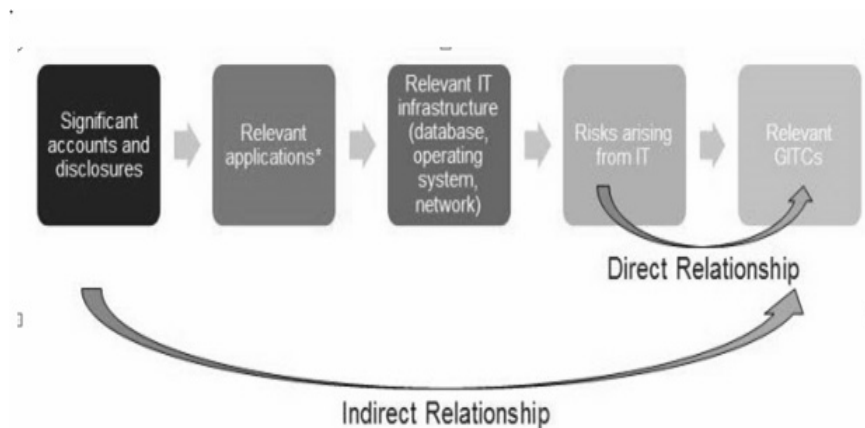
Significant accounts and disclosures

Relevant applications*

Relevant IT infrastructure (database, operating system, network)

Risks arising from IT

Relevant GITCs

Direct Relationship

Indirect Relationship